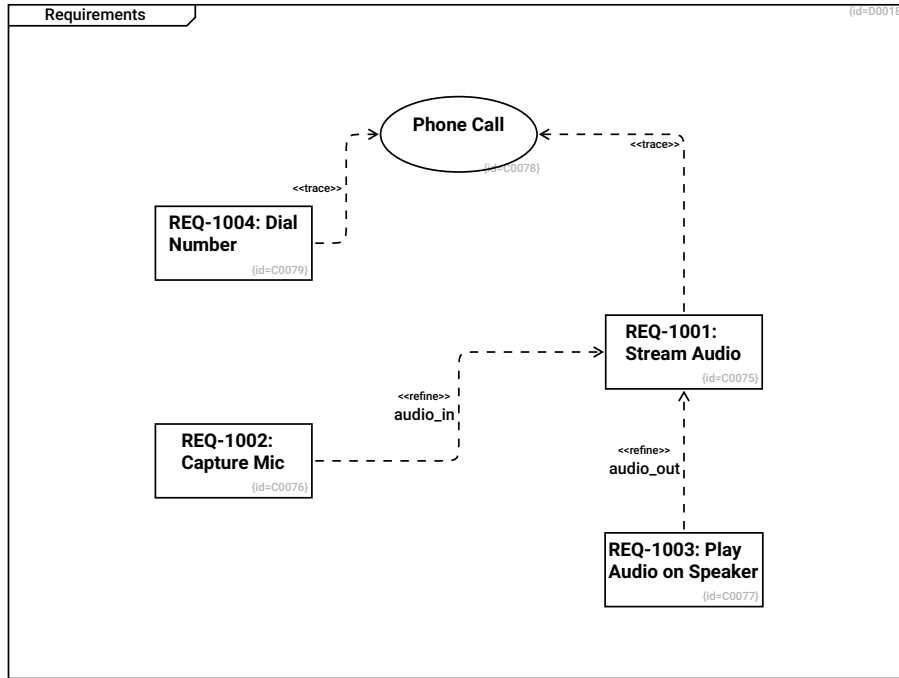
Requirements

{id=D0018

Phone Call

{id=C0078}

<<trace>>

<<trace>>

REQ-1004: Dial Number

{id=C0079}

REQ-1001: Stream Audio

{id=C0075}

<<refine>>
audio_in

REQ-1002: Capture Mic

{id=C0076}

<<refine>>
audio_out

REQ-1003: Play Audio on Speaker

{id=C0077}